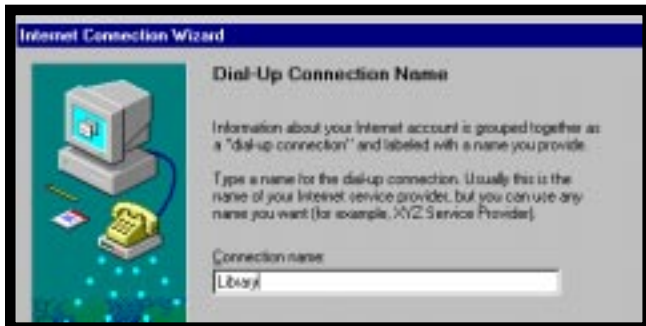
Internet Connection Wizard

Dial-Up Connection Name

Information about your Internet account is grouped together as a "dial-up connection" and labeled with a name you provide.

Type a name for the dial-up connection. Usually this is the name of your Internet service provider, but you can use any name you want (for example, XYZ Service Provider).

Connection name:

Library